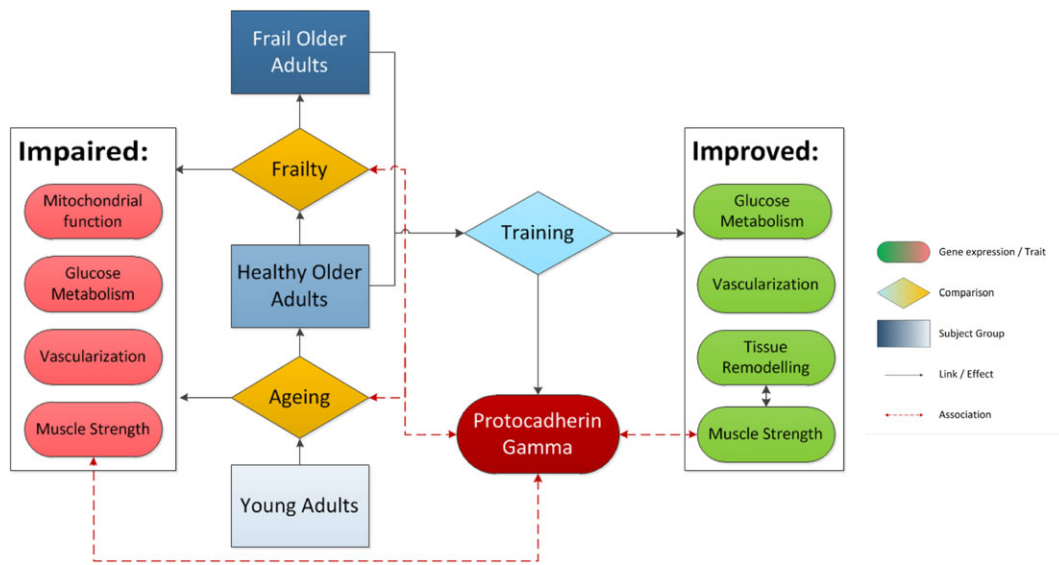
Frail Older Adults

Impaired:

Mitochondrial function

Glucose Metabolism

Vascularization

Muscle Strength

Frailty

Healthy Older Adults

Ageing

Young Adults

Training

Protocadherin Gamma

Improved:

Glucose Metabolism

Vascularization

Tissue Remodelling

Muscle Strength

Gene expression / Trait

Comparison

Subject Group

Link / Effect

Association